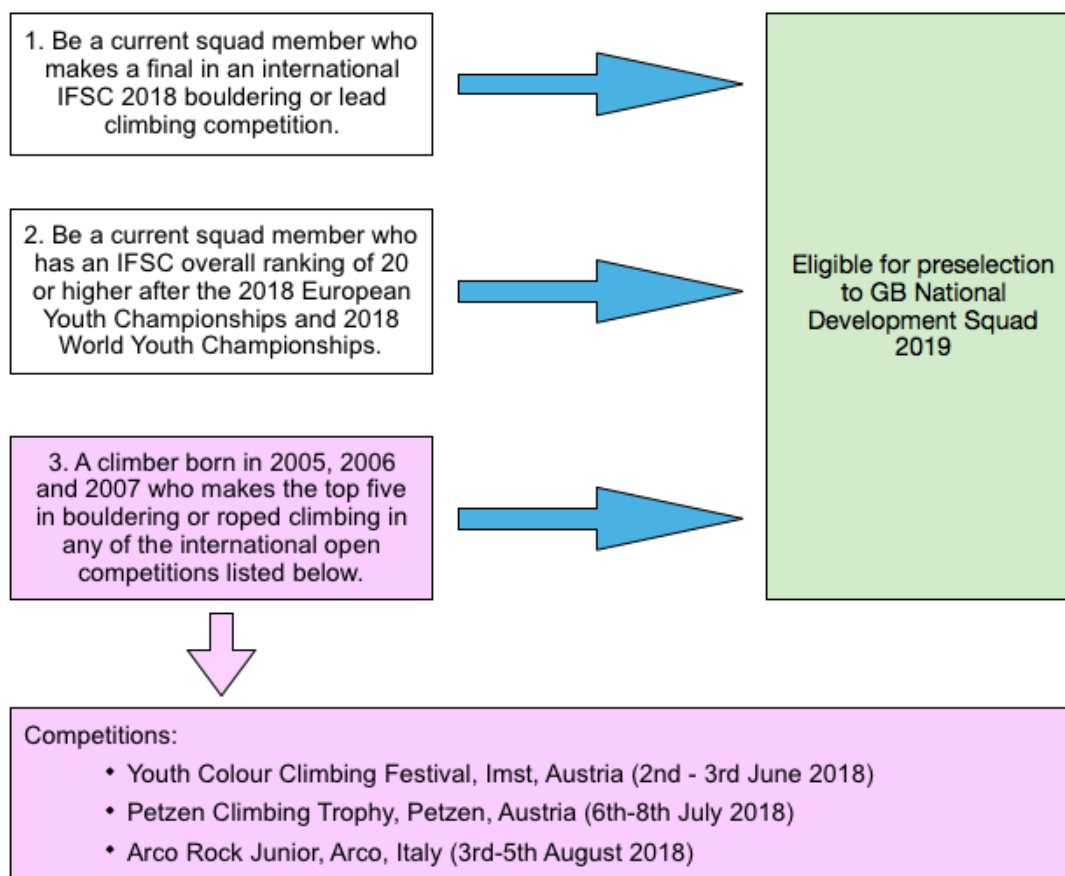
1. Be a current squad member who makes a final in an international IFSC 2018 bouldering or lead climbing competition.

2. Be a current squad member who has an IFSC overall ranking of 20 or higher after the 2018 European Youth Championships and 2018 World Youth Championships.

3. A climber born in 2005, 2006 and 2007 who makes the top five in bouldering or roped climbing in any of the international open competitions listed below.

Eligible for preselection to GB National Development Squad 2019

Competitions:
- Youth Colour Climbing Festival, Imst, Austria (2nd - 3rd June 2018)
- Petzen Climbing Trophy, Petzen, Austria (6th-8th July 2018)
- Arco Rock Junior, Arco, Italy (3rd-5th August 2018)